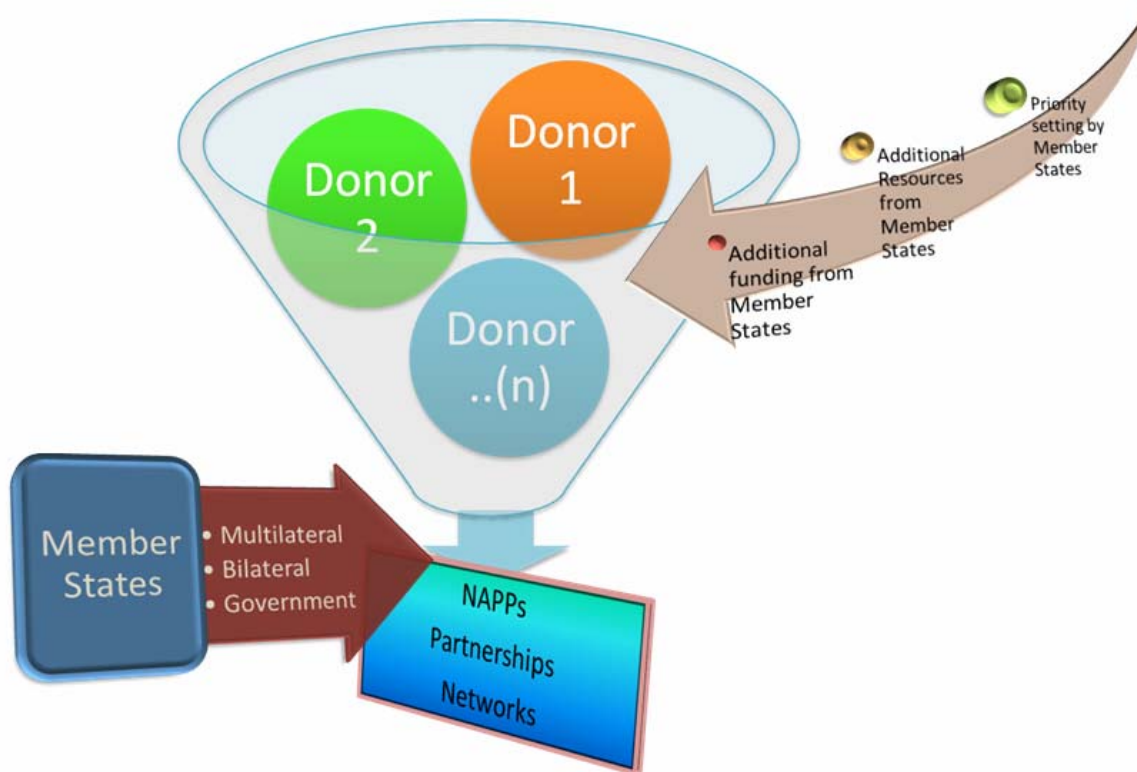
Donor 1

Donor 2

Donor ..(n)

Priority setting by Member States

Additional Resources from Member States

Additional funding from Member States

Member States

• Multilateral
• Bilateral
• Government

NAPPs
Partnerships
Networks